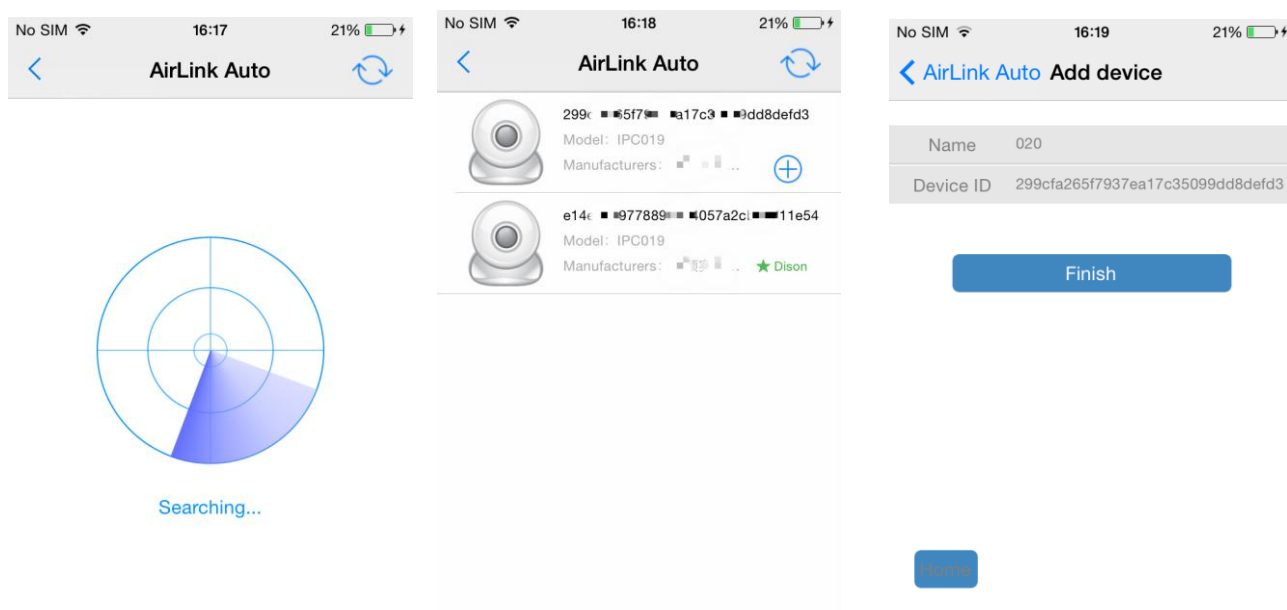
No SIM 16:17 21%

AirLink Auto

Searching...

No SIM 16:18 21%

AirLink Auto

299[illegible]5f7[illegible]a17c3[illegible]dd8defd3
Model: IPC019
Manufacturers: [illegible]

e14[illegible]977889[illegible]057a2c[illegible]11e54
Model: IPC019
Manufacturers: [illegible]
Dison

No SIM 16:19 21%

AirLink Auto Add device

| Name | 020 |
|---|---|
| Device ID | 299cfa265f7937ea17c35099dd8defd3 |

Finish

Home